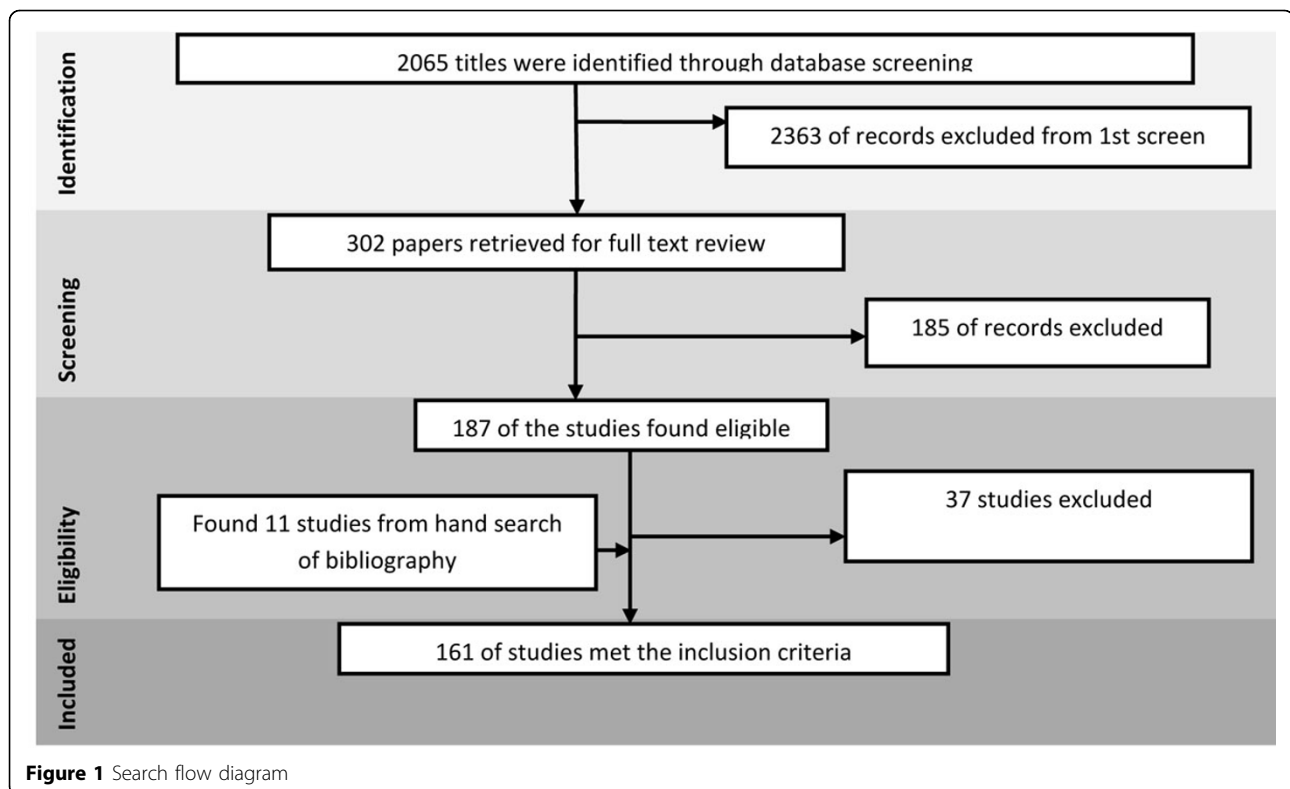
Identification

2065 titles were identified through database screening

2363 of records excluded from 1st screen

Screening

302 papers retrieved for full text review

185 of records excluded

Eligibility

187 of the studies found eligible

Found 11 studies from hand search of bibliography

37 studies excluded

Included

161 of studies met the inclusion criteria

Figure 1 Search flow diagram